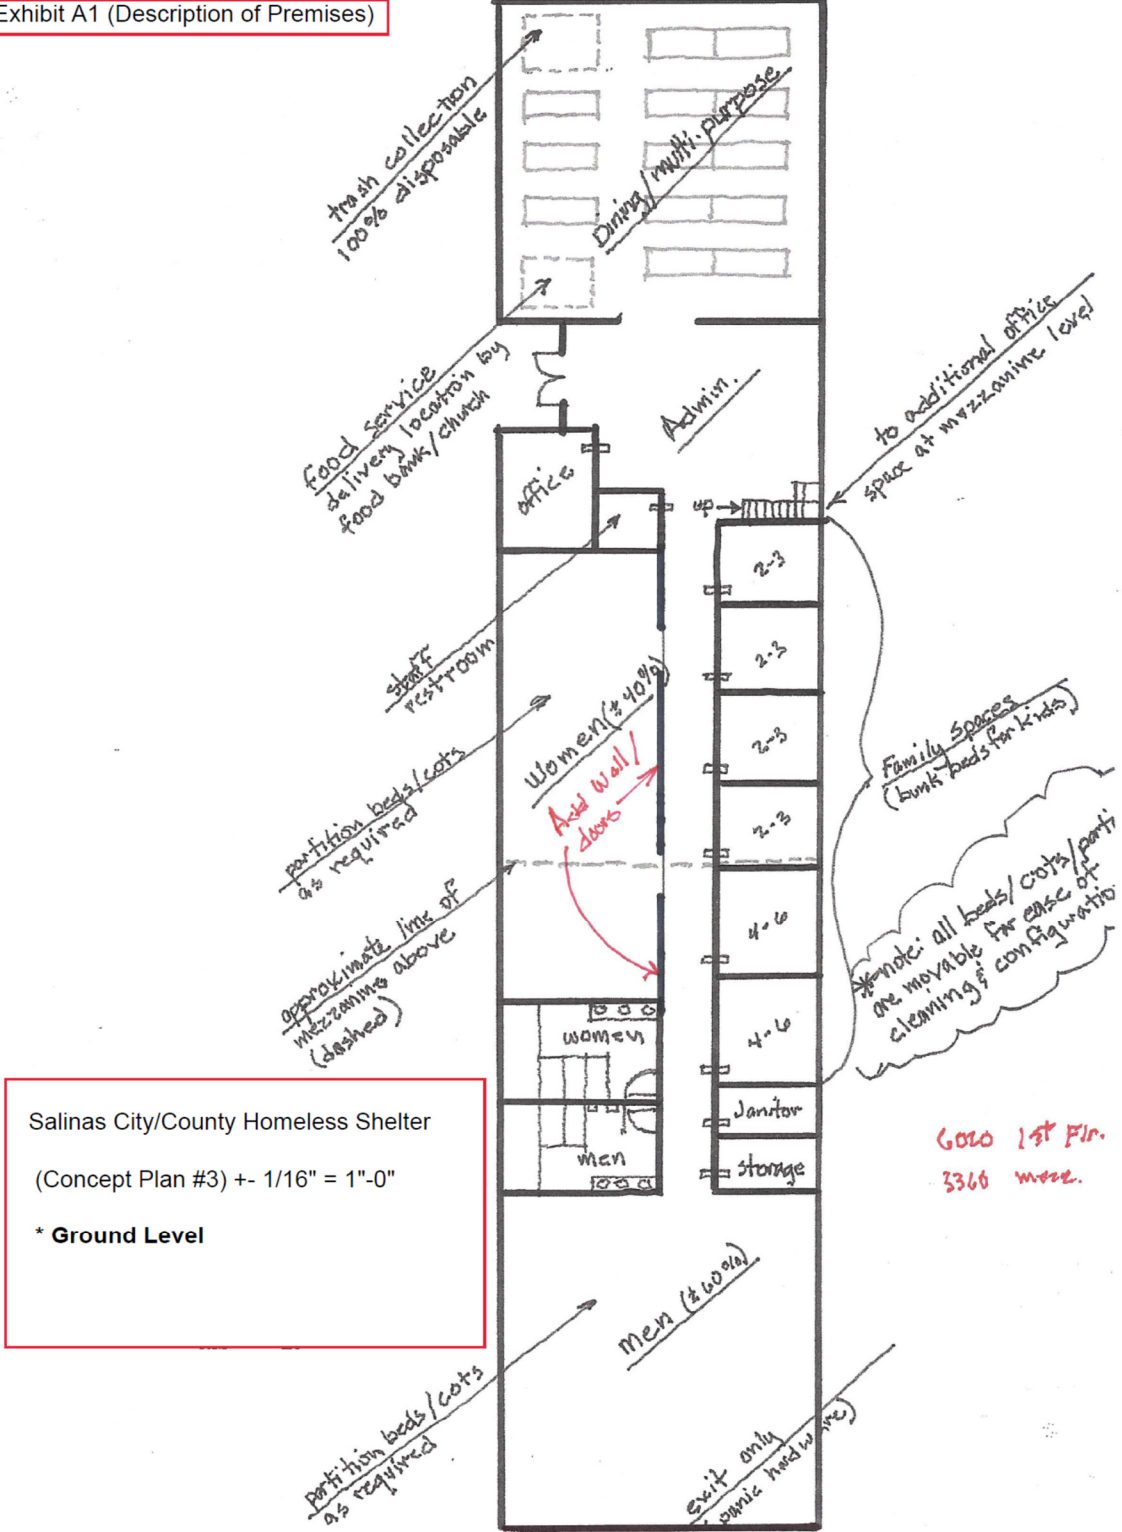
Exhibit A1 (Description of Premises)

trash collection
100% disposable

Dining/multi-purpose

food service
delivery location by
food bank/church

Admin.

to additional office
space at mezzanine level

office

up

staff
restroom

2-3

2-3

2-3

2-3

Family Spaces
(bunk beds for kids)

women (±40%)

Add wall/
doors

partition beds/cots
as required

approximate line of
mezzanine above
(dashed)

4-6

4-6

*note: all beds/cots/parti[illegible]
are movable for ease of
cleaning & configuratio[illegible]

women

men

Janitor

storage

6020 1st Flr.
3360 mezz.

Salinas City/County Homeless Shelter

(Concept Plan #3) +- 1/16" = 1"-0"

* Ground Level

men (±60%)

partition beds/cots
as required

exit only
panic hardware)